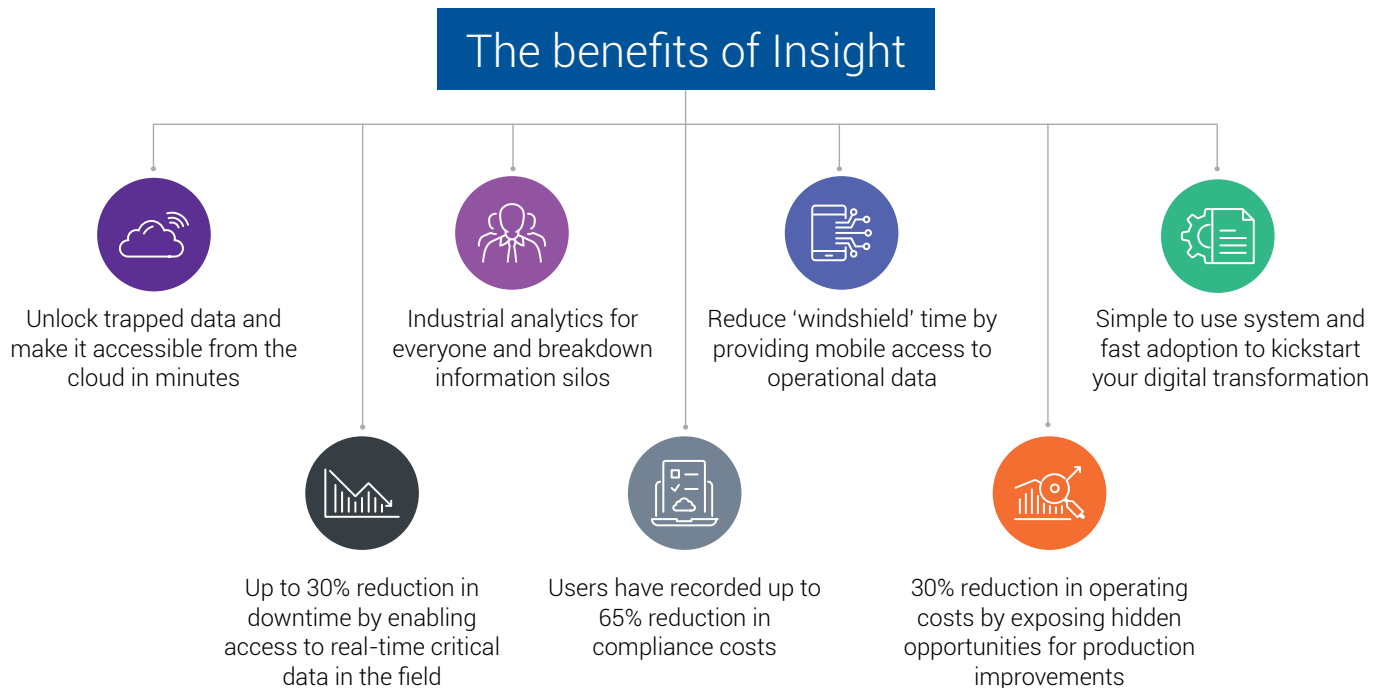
The benefits of Insight

Unlock trapped data and make it accessible from the cloud in minutes

Up to 30% reduction in downtime by enabling access to real-time critical data in the field

Industrial analytics for everyone and breakdown information silos

Users have recorded up to 65% reduction in compliance costs

Reduce 'windshield' time by providing mobile access to operational data

30% reduction in operating costs by exposing hidden opportunities for production improvements

Simple to use system and fast adoption to kickstart your digital transformation